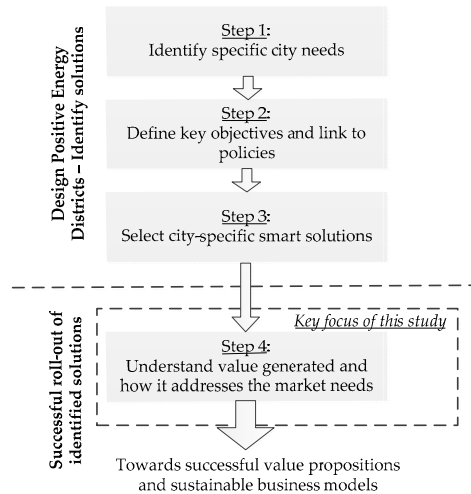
Design Positive Energy Districts – Identify solutions

Step 1:
Identify specific city needs

Step 2:
Define key objectives and link to policies

Step 3:
Select city-specific smart solutions

Successful roll-out of identified solutions

Key focus of this study

Step 4:
Understand value generated and how it addresses the market needs

Towards successful value propositions and sustainable business models